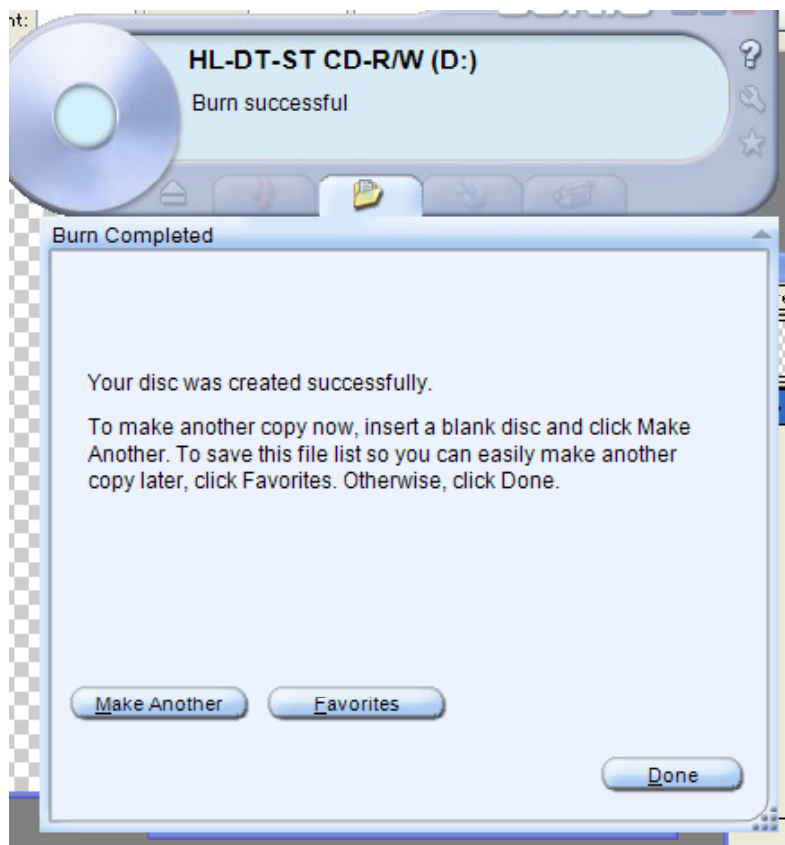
nt:

HL-DT-ST CD-R/W (D:)

Burn successful

Burn Completed

Your disc was created successfully.

To make another copy now, insert a blank disc and click Make Another. To save this file list so you can easily make another copy later, click Favorites. Otherwise, click Done.

Make Another

Favorites

Done